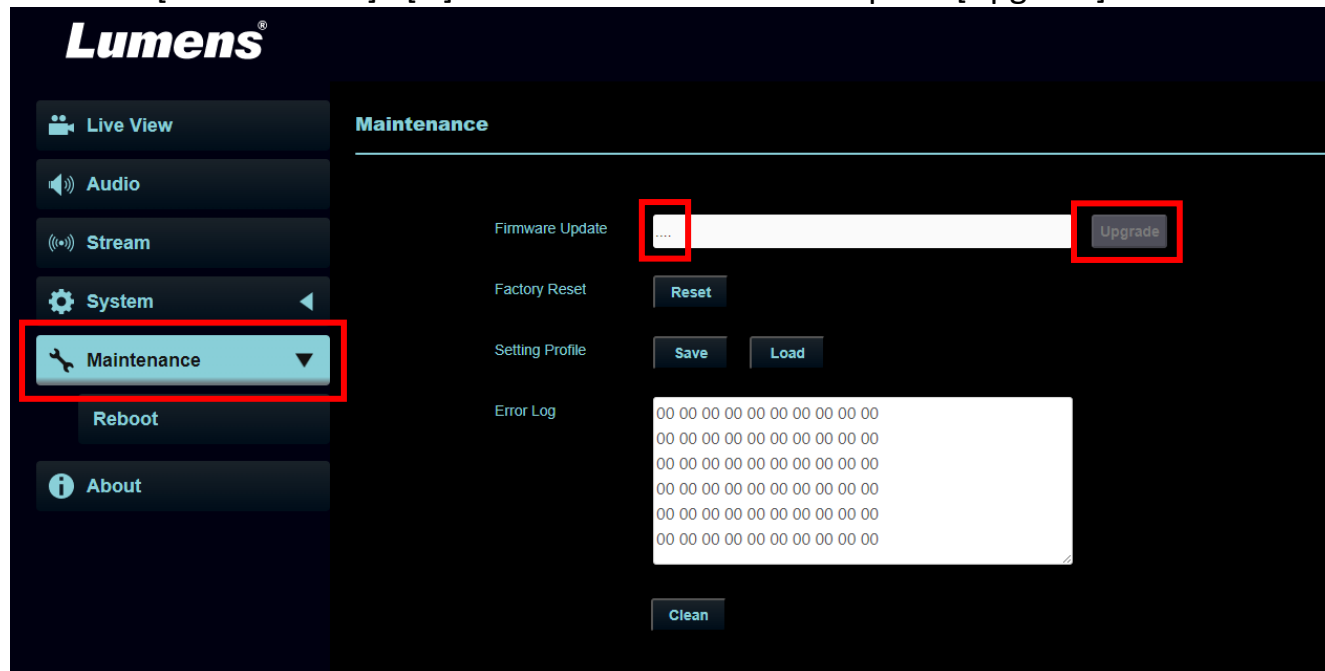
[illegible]

Lumens®

Live View
Audio
Stream
System
Maintenance
Reboot
About

Maintenance

Firmware Update ....
Upgrade

Factory Reset
Reset

Setting Profile
Save Load

Error Log
00 00 00 00 00 00 00 00 00 00
00 00 00 00 00 00 00 00 00 00
00 00 00 00 00 00 00 00 00 00
00 00 00 00 00 00 00 00 00 00
00 00 00 00 00 00 00 00 00 00
00 00 00 00 00 00 00 00 00 00

Clean